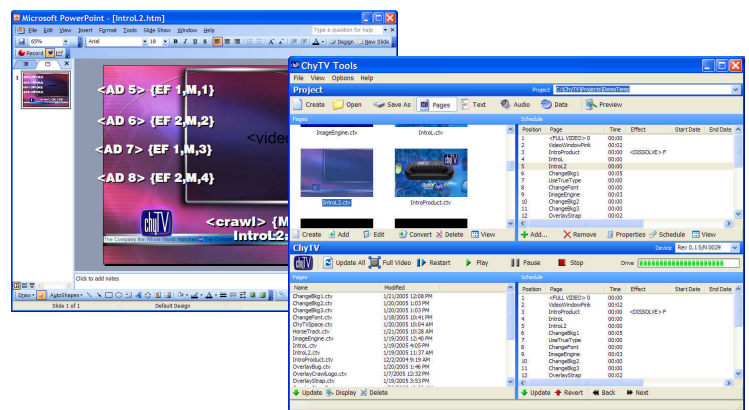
Microsoft PowerPoint - [IntroL2.htm]

File Edit View Insert Format Tools Slide Show Window Help

Type a question for help

65%

Arial 18 B I U S

Design New Slide

Record

1

<AD 5> {EF 1,M,1}

<AD 6> {EF 2,M,2}

<AD 7> {EF 1,M,3}

<AD 8> {EF 2,M,4}

<video

<crawl> {M

IntroL2:

The Company the Whole World Watches

Click to add notes

Draw AutoShapes

Slide 1 of 1 Default Design

ChyTV Tools

File View Options Help

Project

Project R:\ChyTV\Projects\DemoTemp

Create Open Save As Pages Text Audio Data Preview

Pages

ImageEngine.ctv IntroL.ctv

IntroL2.ctv IntroProduct.ctv

Create Add Edit Convert Delete View

Schedule

| Position | Page | Time | Effect | Start Date | End Date |
|---|---|---|---|---|---|
| 1 | <FULL VIDEO> 0 | 00:00 | | | |
| 2 | VideoWindowPink | 00:02 | | | |
| 3 | IntroProduct | 00:00 | <DISSOLVE> F | | |
| 4 | IntroL | 00:00 | | | |
| 5 | IntroL2 | 00:00 | | | |
| 6 | ChangeBkg1 | 00:05 | | | |
| 7 | UseTrueType | 00:05 | | | |
| 8 | ChangeFont | 00:00 | | | |
| 9 | ImageEngine | 00:03 | | | |
| 10 | ChangeBkg2 | 00:05 | | | |
| 11 | ChangeBkg3 | 00:05 | | | |
| 12 | OverlayStrap | 00:02 | | | |

Add... Remove Properties Schedule View

ChyTV

Device Rev 0.1 S/N 0029

Pages Update All Full Video Restart Play Pause Stop Drive

Pages

| Name | Modified |
|---|---|
| ChangeBkg1.ctv | 1/21/2005 12:08 PM |
| ChangeBkg2.ctv | 1/20/2005 1:03 PM |
| ChangeBkg3.ctv | 1/20/2005 1:03 PM |
| ChangeFont.ctv | 1/18/2005 10:41 AM |
| ChyTVSpace.ctv | 1/20/2005 10:04 AM |
| HorseTrack.ctv | 1/21/2005 10:28 AM |
| ImageEngine.ctv | 1/19/2005 12:40 PM |
| IntroL.ctv | 1/19/2005 4:05 PM |
| IntroL2.ctv | 1/19/2005 11:37 AM |
| IntroProduct.ctv | 12/2/2004 9:19 AM |
| OverlayBug.ctv | 1/20/2005 1:46 PM |
| OverlayCrawlLogo.ctv | 1/7/2005 12:32 PM |
| OverlayStrap.ctv | 1/19/2005 3:53 PM |

Update Display Delete

Schedule

| Position | Page | Time |
|---|---|---|
| 1 | <FULL VIDEO> 0 | 00:00 |
| 2 | VideoWindowPink | 00:02 |
| 3 | IntroProduct | 00:00 |
| 4 | IntroL | 00:00 |
| 5 | IntroL2 | 00:00 |
| 6 | ChangeBkg1 | 00:05 |
| 7 | UseTrueType | 00:05 |
| 8 | ChangeFont | 00:00 |
| 9 | ImageEngine | 00:03 |
| 10 | ChangeBkg2 | 00:05 |
| 11 | ChangeBkg3 | 00:05 |
| 12 | OverlayStrap | 00:02 |

Update Revert Back Next